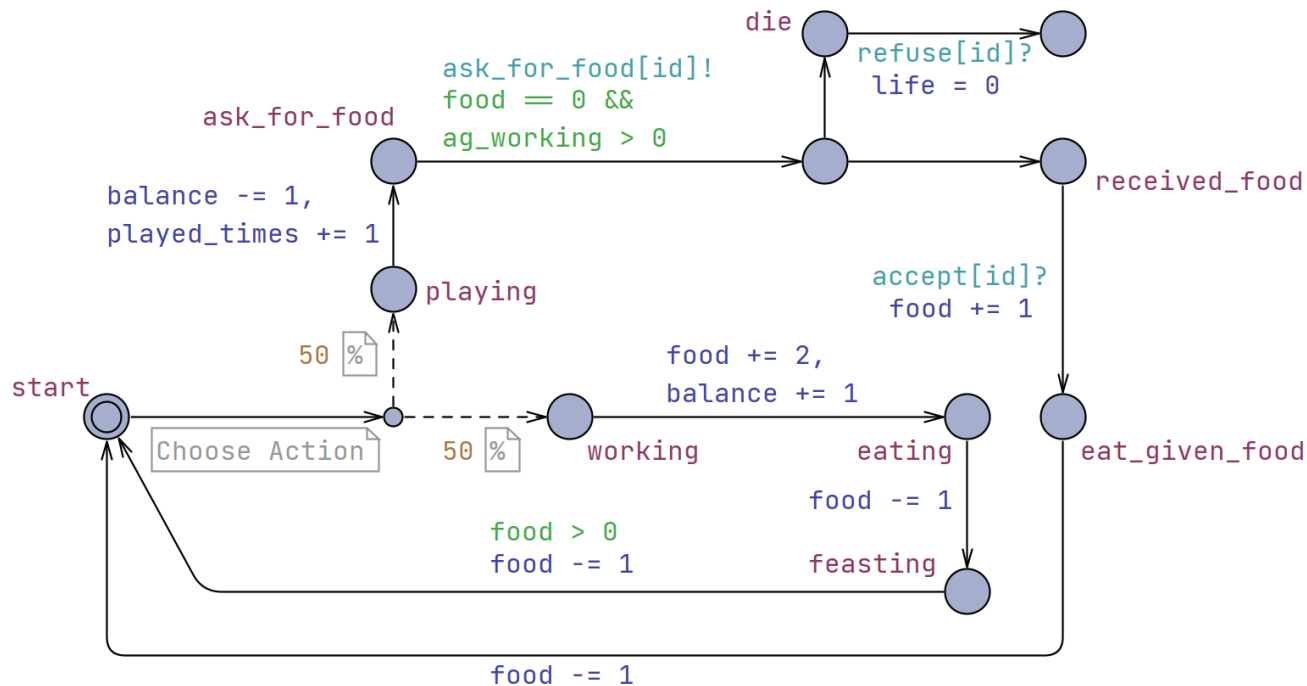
die

refuse[id]?
life = 0

ask_for_food[id]!
food == 0 &&
ag_working > 0

ask_for_food

received_food

balance -= 1,
played_times += 1

playing

accept[id]?
food += 1

50 %

food += 2,
balance += 1

start

Choose Action

50 %

working

eating

eat_given_food

food -= 1

food > 0
food -= 1

feasting

food -= 1